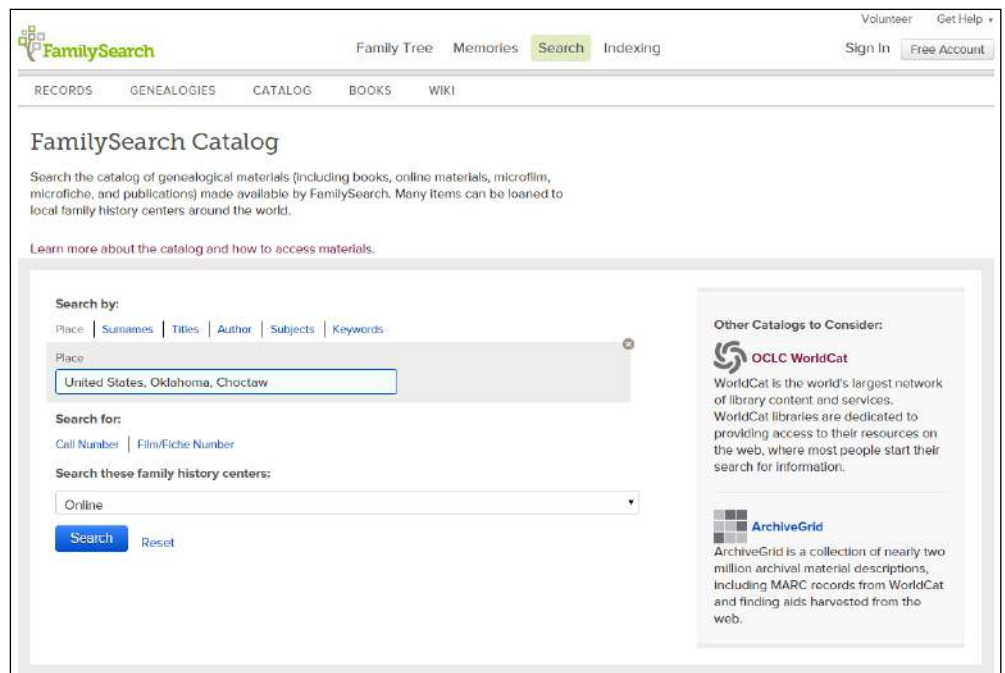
Volunteer Get Help

FamilySearch

Family Tree Memories Search Indexing

Sign In Free Account

RECORDS GENEALOGIES CATALOG BOOKS WIKI

FamilySearch Catalog

Search the catalog of genealogical materials (including books, online materials, microfilm, microfiche, and publications) made available by FamilySearch. Many items can be loaned to local family history centers around the world.

Learn more about the catalog and how to access materials.

Search by:

Place | Surnames | Titles | Author | Subjects | Keywords

Place

United States, Oklahoma, Choctaw

Search for:

Call Number | Film/Fiche Number

Search these family history centers:

Online

Search Reset

Other Catalogs to Consider:

OCLC WorldCat

WorldCat is the world's largest network of library content and services. WorldCat libraries are dedicated to providing access to their resources on the web, where most people start their search for information.

ArchiveGrid

ArchiveGrid is a collection of nearly two million archival material descriptions, including MARC records from WorldCat and finding aids harvested from the web.